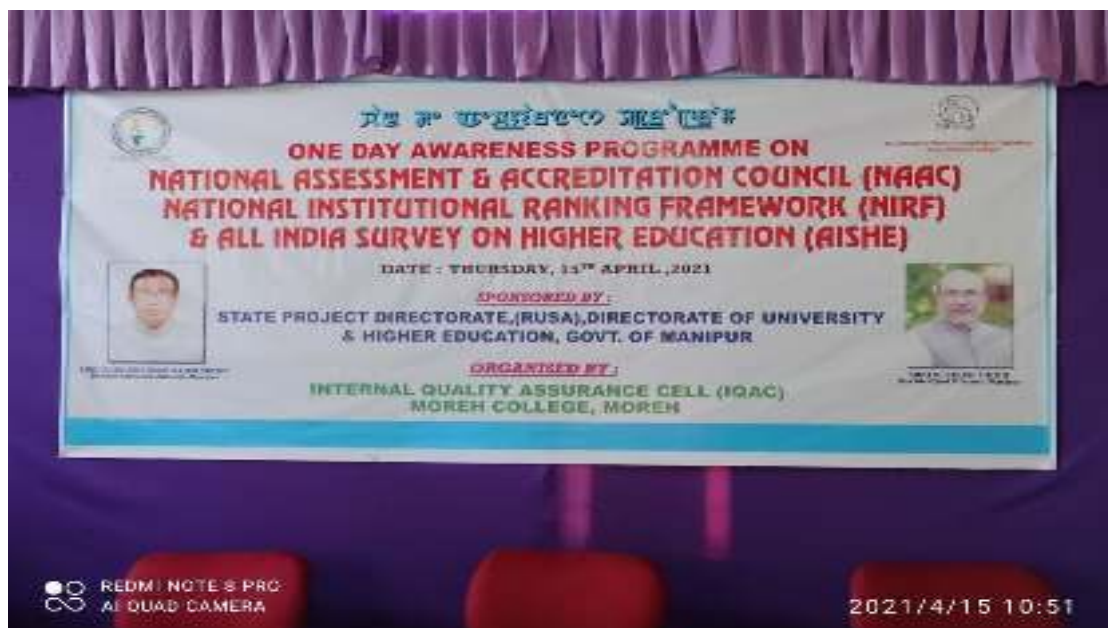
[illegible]

ONE DAY AWARENESS PROGRAMME ON
NATIONAL ASSESSMENT & ACCREDITATION COUNCIL (NAAC)
NATIONAL INSTITUTIONAL RANKING FRAMEWORK (NIRF)
& ALL INDIA SURVEY ON HIGHER EDUCATION (AISHE)

DATE : THURSDAY, 15$^{TH}$ APRIL, 2021

SPONSORED BY :
STATE PROJECT DIRECTORATE,(RUSA),DIRECTORATE OF UNIVERSITY & HIGHER EDUCATION, GOVT. OF MANIPUR

ORGANISED BY :
INTERNAL QUALITY ASSURANCE CELL (IQAC)
MOREH COLLEGE, MOREH

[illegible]

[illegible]

REDMI NOTE 8 PRO
AI QUAD CAMERA

2021/4/15 10:51